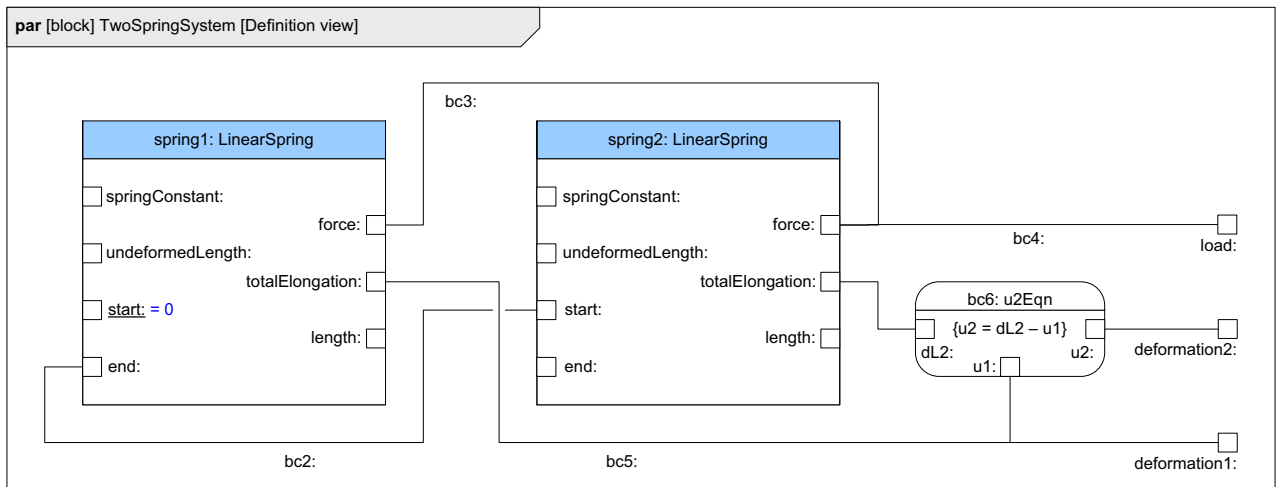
**par** [block] TwoSpringSystem [Definition view]

bc3:

spring1: LinearSpring

springConstant:

force:

undeformedLength:

totalElongation:

start: = 0

length:

end:

spring2: LinearSpring

springConstant:

force:

undeformedLength:

totalElongation:

start:

length:

end:

bc4:

load:

bc6: u2Eqn

{u2 = dL2 – u1}

dL2:

u2:

u1:

deformation2:

bc2:

bc5:

deformation1: